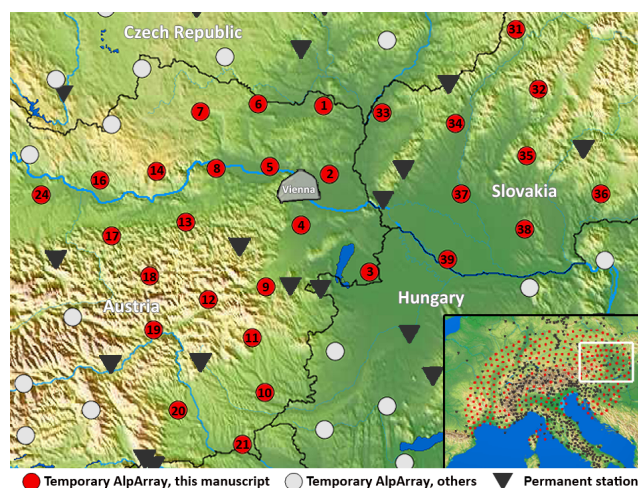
Czech Republic
31
32
1
6
7
33
34
35
5
8
14
16
2
Vienna
37
Slovakia
36
24
13
4
38
17
39
3
18
9
12
Austria
Hungary
19
11
10
20
21
Temporary AlpArray, this manuscript
Temporary AlpArray, others
Permanent station